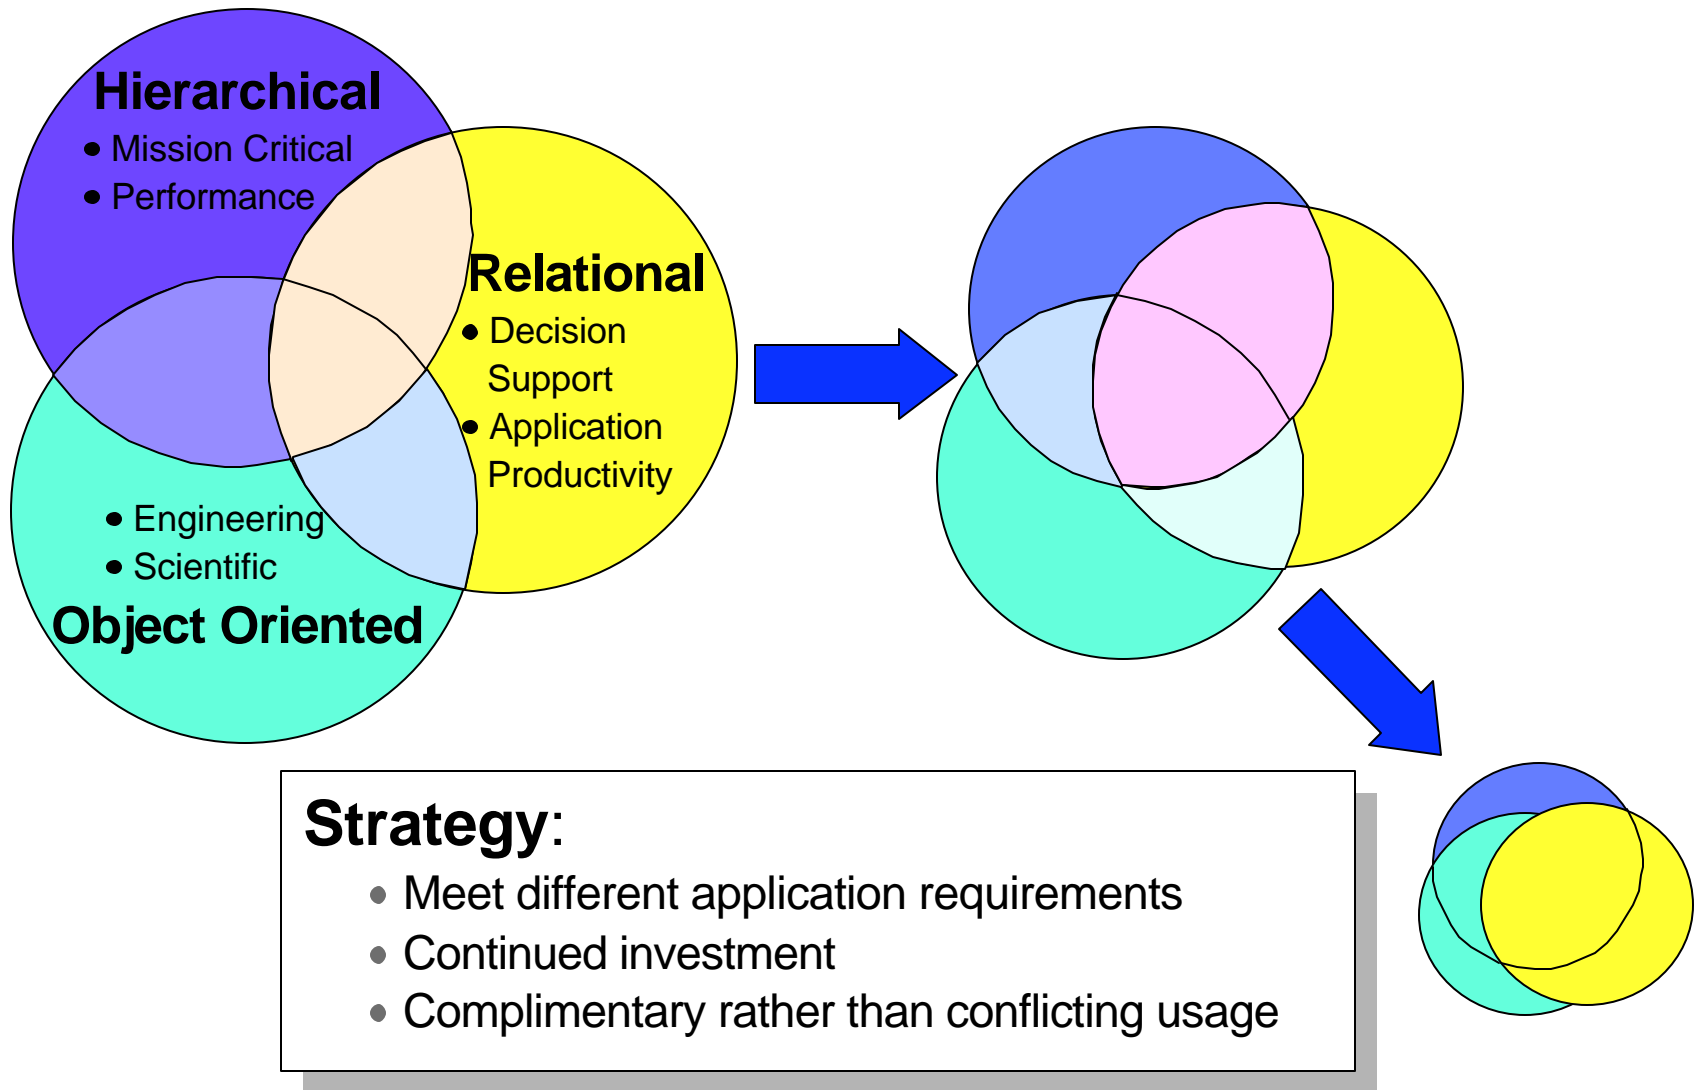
Hierarchical
• Mission Critical
• Performance

Relational
• Decision Support
• Application Productivity

• Engineering
• Scientific
Object Oriented

Strategy:
• Meet different application requirements
• Continued investment
• Complimentary rather than conflicting usage